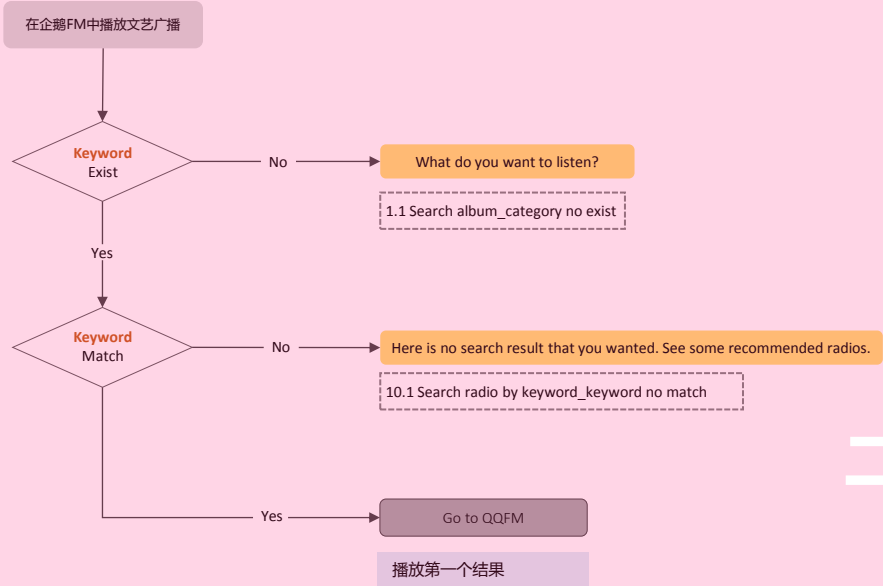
在企鹅FM中播放文艺广播

Keyword
Exist

No

What do you want to listen?

1.1 Search album_category no exist

Yes

Keyword
Match

No

Here is no search result that you wanted. See some recommended radios.

10.1 Search radio by keyword_keyword no match

Yes

Go to QQFM

播放第一个结果